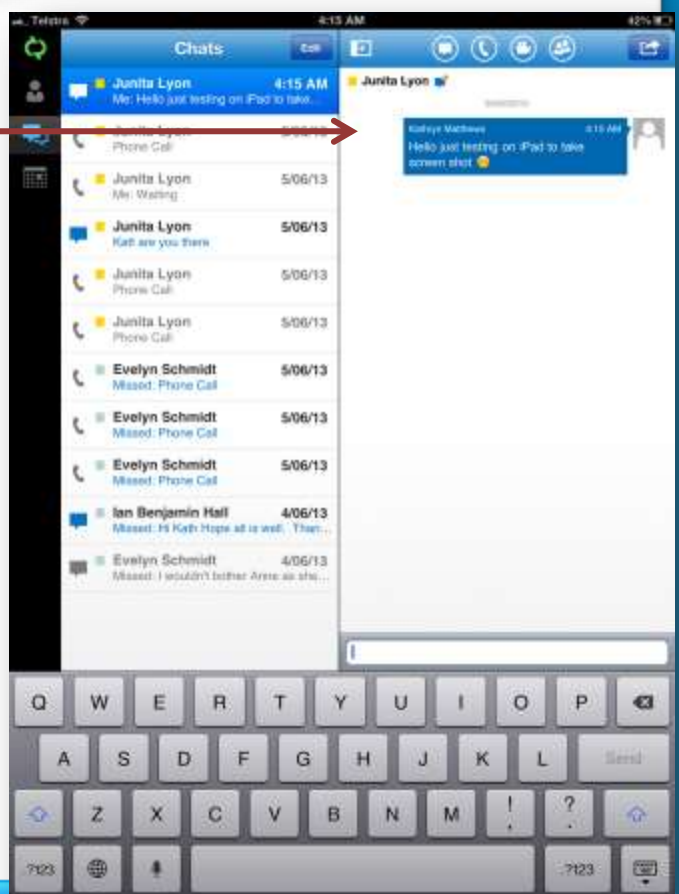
Telstra 4:15 AM 42%

Chats Edit

Junita Lyon 4:15 AM
Me: Hello just testing on iPad to take...

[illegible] 5/06/13
Phone Call

Junita Lyon 5/06/13
Me: Waiting

Junita Lyon 5/06/13
Kath are you there

Junita Lyon 5/06/13
Phone Call

Junita Lyon 5/06/13
Phone Call

Evelyn Schmidt 5/06/13
Missed: Phone Call

Evelyn Schmidt 5/06/13
Missed: Phone Call

Evelyn Schmidt 5/06/13
Missed: Phone Call

Ian Benjamin Hall 4/06/13
Missed: Hi Kath Hope all is well. Than...

Evelyn Schmidt 4/06/13
Missed: I wouldn't bother Anne as she...

Junita Lyon

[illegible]

Kathryn Matthews 4:15 AM
Hello just testing on iPad to take screen shot

Q W E R T Y U I O P
A S D F G H J K L Send
Z X C V B N M ! ?
.?123 .?123